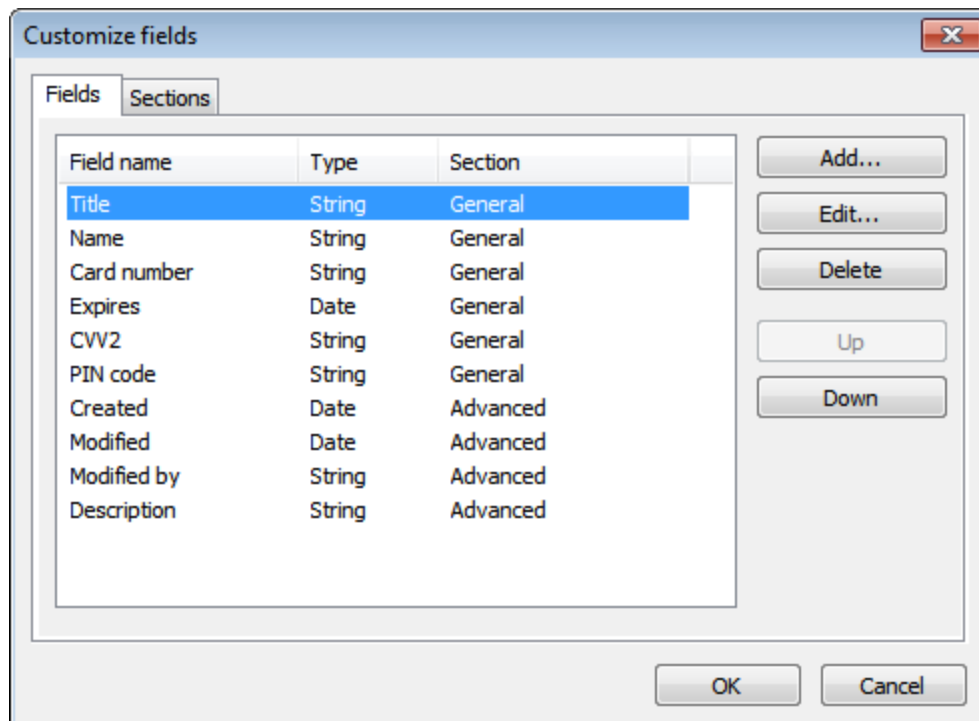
Customize fields

Fields | Sections

| Field name | Type | Section |
|---|---|---|
| Title | String | General |
| Name | String | General |
| Card number | String | General |
| Expires | Date | General |
| CVV2 | String | General |
| PIN code | String | General |
| Created | Date | Advanced |
| Modified | Date | Advanced |
| Modified by | String | Advanced |
| Description | String | Advanced |

Add...
Edit...
Delete
Up
Down

OK
Cancel